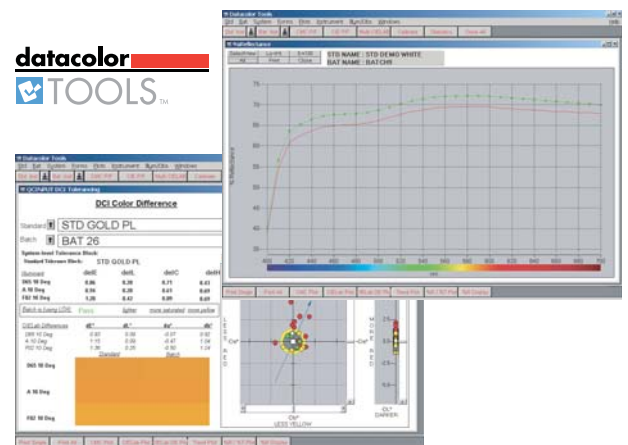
datacolor
TOOLS TM

Datacolor Tools
Std Set Bat Set CMC P/F CIE P/F Multi CIELab Colorize Choose All
Reflectance
STD NAME : STD DEMO WHITE
BAT NAME : BATCH1

% Reflectance
75
70
65
60
55
50
45
40
400 420 440 460 480 500 520 540 560 580 600 620 640 660 680 700
nm

Print Design Print All CMC Plot CIELab Plot

Datacolor Tools
QCINPUT DCI Tolerancing
DCI Color Difference
Standard STD GOLD PL
Batch BAT 26
System-level Tolerance Block
Standard Tolerance Block: STD GOLD PL

| Illuminant | delE | delL | delC | delH |
|---|---|---|---|---|
| D65 10 Deg | 0.86 | 0.30 | 0.71 | 0.43 |
| A 10 Deg | 0.94 | 0.28 | 0.81 | 0.49 |
| F02 10 Deg | 0.28 | 0.22 | 0.09 | 0.49 |

Batch is Lower CMC Pass lighter more saturated more yellow

| CIELab Differences | dL* | da* | db* | dC* |
|---|---|---|---|---|
| D65 10 Deg | 0.97 | 0.09 | 0.07 | 0.92 |
| A 10 Deg | 1.15 | 0.00 | -0.47 | 1.04 |
| F02 10 Deg | 1.26 | 0.26 | 0.83 | 1.04 |

Standard Batch
D65 10 Deg
A 10 Deg
F02 10 Deg

Ca* Ca*
Cb*
LESS YELLOW
DL*
DARKER

Print Single Print All CMC Plot CIELab Plot